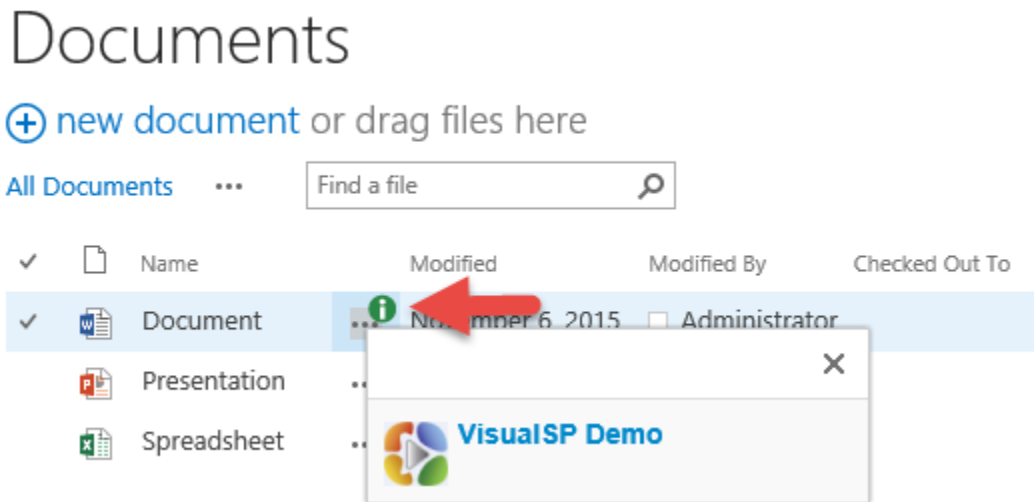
Documents

new document or drag files here

All Documents ••• Find a file

| ✓ | | Name | | Modified | Modified By | Checked Out To |
|---|---|---|---|---|---|---|
| ✓ | | Document | ••• | No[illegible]mber 6, 2015 | Administrator | |
| | | Presentation | ••• | | | |
| | | Spreadsheet | ••• | | | |

×

VisualSP Demo